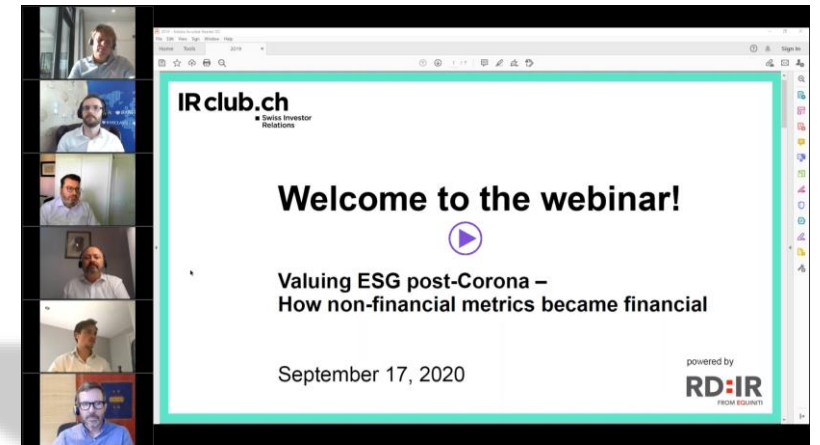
File Edit View Sign Window Help

Home Tools

Sign In

IRclub.ch
Swiss Investor Relations

Welcome to the webinar!

Valuing ESG post-Corona –
How non-financial metrics became financial

September 17, 2020

powered by
RD:IR
FROM EQUINITI